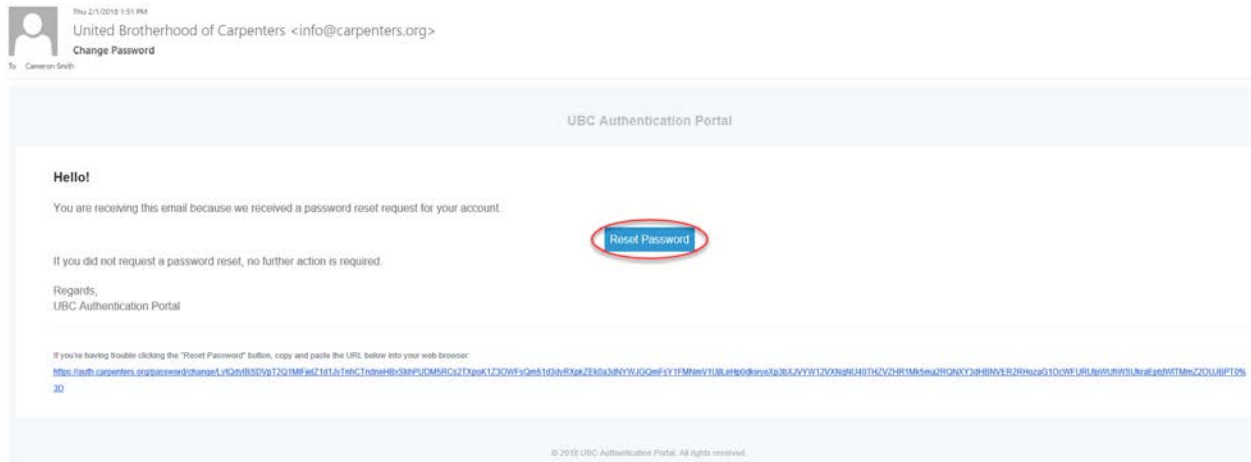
Thu 2/1/2018 1:51 PM
United Brotherhood of Carpenters <info@carpenters.org>
Change Password
To Cameron Smith

UBC Authentication Portal

Hello!

You are receiving this email because we received a password reset request for your account.

Reset Password

If you did not request a password reset, no further action is required.

Regards,
UBC Authentication Portal

If you're having trouble clicking the "Reset Password" button, copy and paste the URL below into your web browser:
https://auth.carpenters.org/password/change/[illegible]%3D

© 2018 UBC Authentication Portal. All rights reserved.